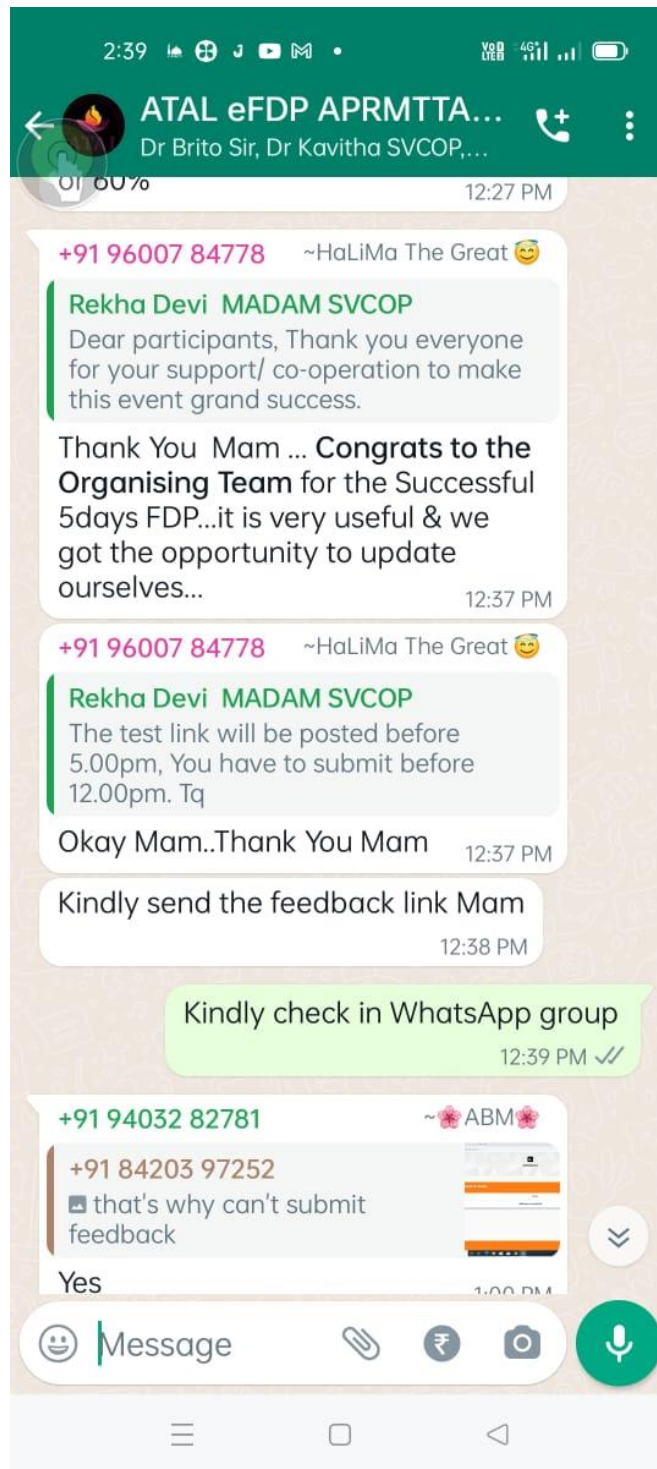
2:39

ATAL eFDP APRMTTA...
Dr Brito Sir, Dr Kavitha SVCOP,...

of 60%
12:27 PM

+91 96007 84778 ~HaLiMa The Great 😇
Rekha Devi MADAM SVCOP
Dear participants, Thank you everyone for your support/ co-operation to make this event grand success.
Thank You Mam ... **Congrats to the Organising Team** for the Successful 5days FDP...it is very useful & we got the opportunity to update ourselves...
12:37 PM

+91 96007 84778 ~HaLiMa The Great 😇
Rekha Devi MADAM SVCOP
The test link will be posted before 5.00pm, You have to submit before 12.00pm. Tq
Okay Mam..Thank You Mam
12:37 PM

Kindly send the feedback link Mam
12:38 PM

Kindly check in WhatsApp group
12:39 PM

+91 94032 82781 ~🌸ABM🌸
+91 84203 97252
that's why can't submit feedback
Yes
1:00 PM

Message